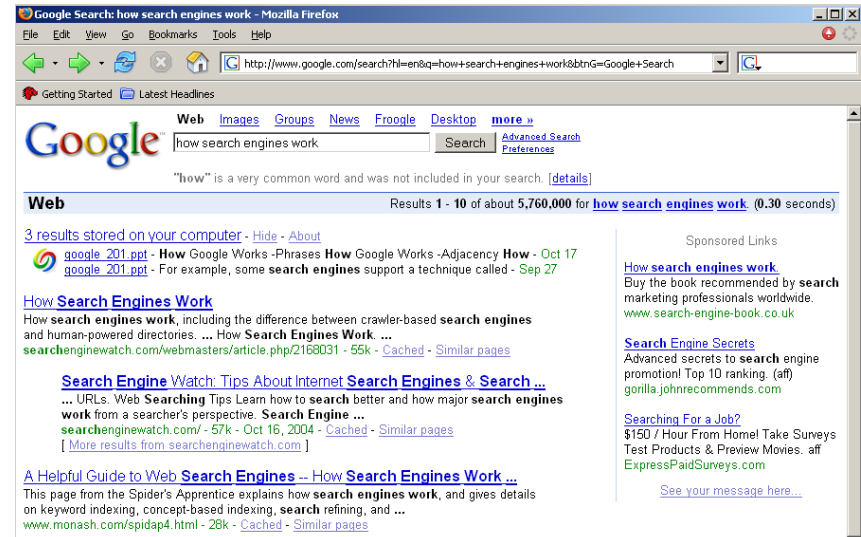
Google Search: how search engines work - Mozilla Firefox

File Edit View Go Bookmarks Tools Help

http://www.google.com/search?hl=en&q=how+search+engines+work&btnG=Google+Search

Getting Started Latest Headlines

Google

Web Images Groups News Froogle Desktop more »

how search engines work

Search

Advanced Search
Preferences

"how" is a very common word and was not included in your search. [details]

Web

Results 1 - 10 of about 5,760,000 for how search engines work. (0.30 seconds)

3 results stored on your computer - Hide - About

google_201.ppt - How Google Works -Phrases How Google Works -Adjacency How - Oct 17
google_201.ppt - For example, some search engines support a technique called - Sep 27

How Search Engines Work
How search engines work, including the difference between crawler-based search engines and human-powered directories. ... How Search Engines Work. ...
searchenginewatch.com/webmasters/article.php/2168031 - 55k - Cached - Similar pages

Search Engine Watch: Tips About Internet Search Engines & Search ...
... URLs. Web Searching Tips Learn how to search better and how major search engines work from a searcher's perspective. Search Engine ...
searchenginewatch.com/ - 57k - Oct 16, 2004 - Cached - Similar pages
[ More results from searchenginewatch.com ]

A Helpful Guide to Web Search Engines -- How Search Engines Work ...
This page from the Spider's Apprentice explains how search engines work, and gives details on keyword indexing, concept-based indexing, search refining, and ...
www.monash.com/spidap4.html - 28k - Cached - Similar pages

Sponsored Links

How search engines work.
Buy the book recommended by search marketing professionals worldwide.
www.search-engine-book.co.uk

Search Engine Secrets
Advanced secrets to search engine promotion! Top 10 ranking. (aff)
gorilla.johnrecommends.com

Searching For a Job?
$150 / Hour From Home! Take Surveys Test Products & Preview Movies. aff
ExpressPaidSurveys.com

See your message here...